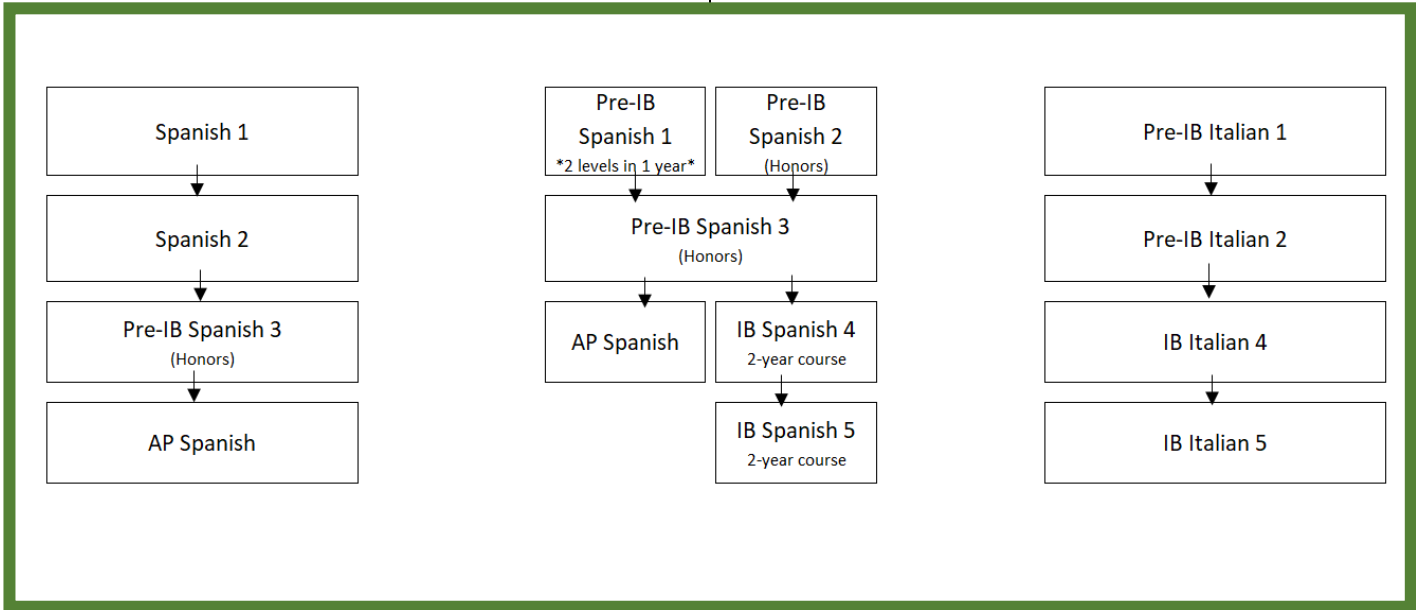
Spanish 1

Spanish 2

Pre-IB Spanish 3
(Honors)

AP Spanish

Pre-IB Spanish 1
*2 levels in 1 year*

Pre-IB Spanish 2
(Honors)

Pre-IB Spanish 3
(Honors)

AP Spanish

IB Spanish 4
2-year course

IB Spanish 5
2-year course

Pre-IB Italian 1

Pre-IB Italian 2

IB Italian 4

IB Italian 5